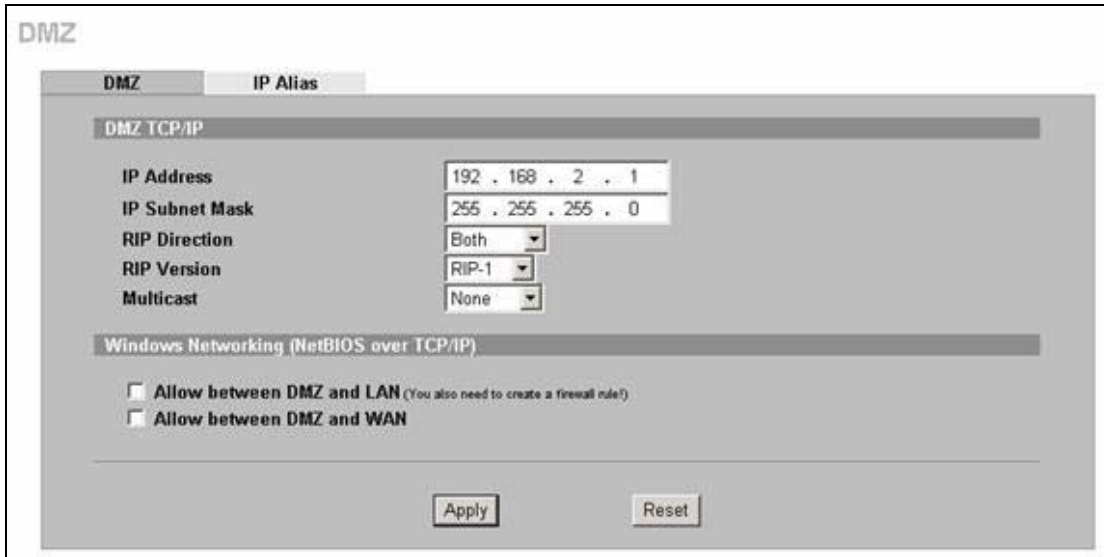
DMZ

DMZ | IP Alias

DMZ TCP/IP

IP Address 192 . 168 . 2 . 1
IP Subnet Mask 255 . 255 . 255 . 0
RIP Direction Both
RIP Version RIP-1
Multicast None

Windows Networking (NetBIOS over TCP/IP)

Allow between DMZ and LAN (You also need to create a firewall rule!)
Allow between DMZ and WAN

Apply Reset